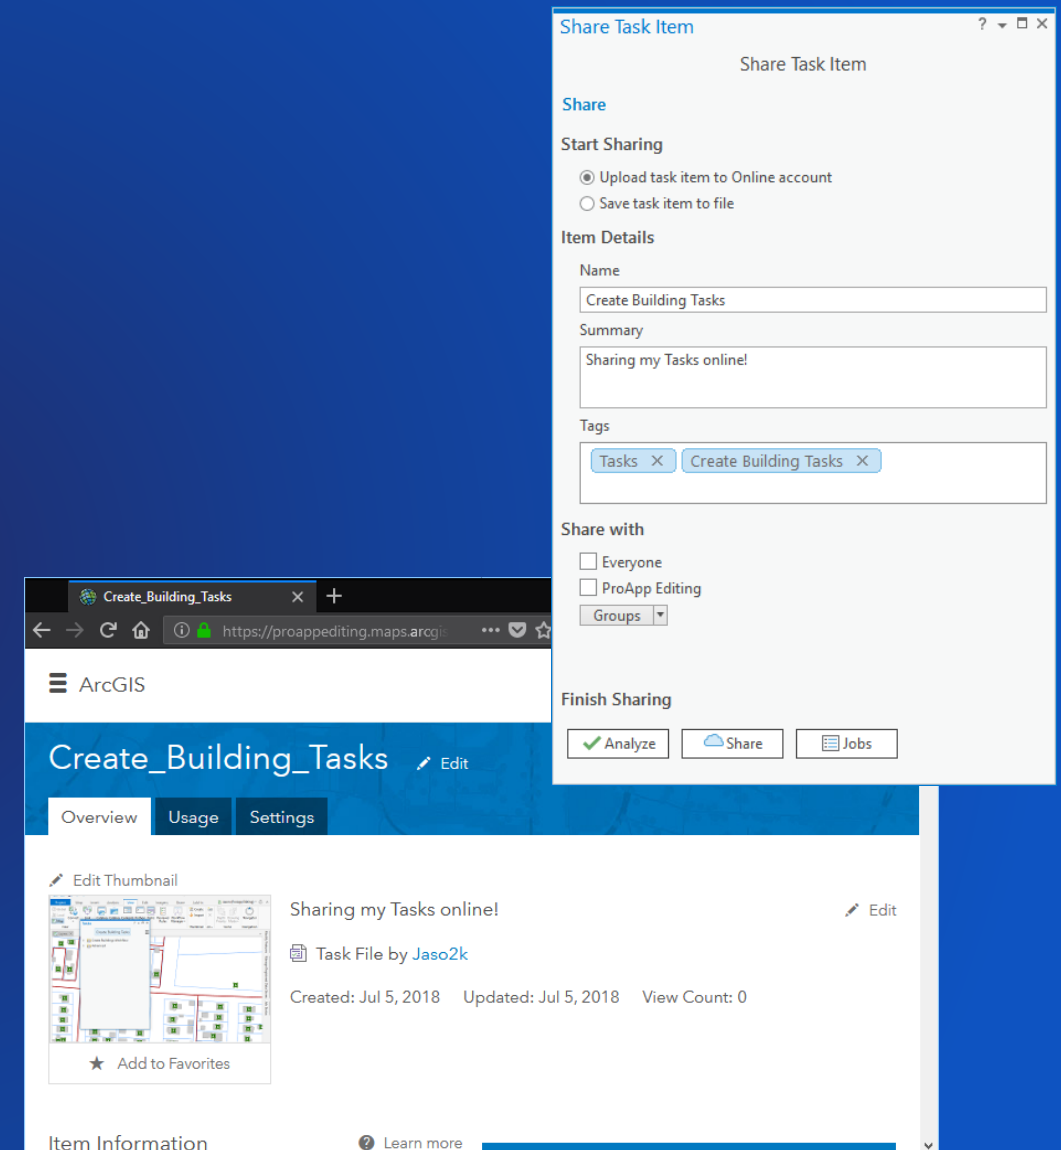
Share Task Item

? ▾ ☐ ✕

Share Task Item

Share

Start Sharing

Upload task item to Online account

Save task item to file

Item Details

Name

Create Building Tasks

Summary

Sharing my Tasks online!

Tags

Tasks ✕ Create Building Tasks ✕

Share with

Everyone

ProApp Editing

Groups

Finish Sharing

Analyze Share Jobs

Create_Building_Tasks ✕ +

https://proappediting.maps.arcgi

ArcGIS

Create_Building_Tasks Edit

Overview Usage Settings

Edit Thumbnail

Sharing my Tasks online!

Edit

Task File by Jaso2k

Created: Jul 5, 2018 Updated: Jul 5, 2018 View Count: 0

Add to Favorites

Item Information

Learn more